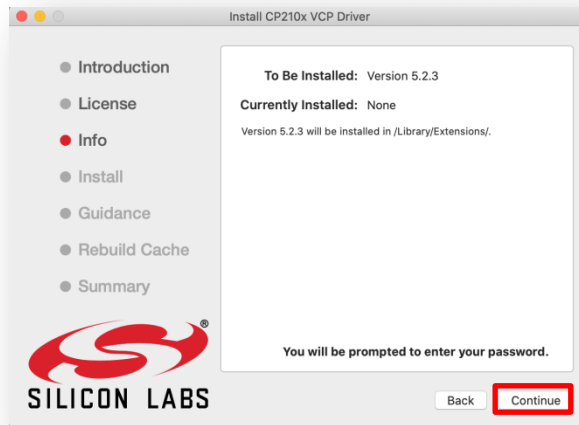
Install CP210x VCP Driver

Introduction
License
Info
Install
Guidance
Rebuild Cache
Summary

To Be Installed: Version 5.2.3
Currently Installed: None
Version 5.2.3 will be installed in /Library/Extensions/.

You will be prompted to enter your password.

SILICON LABS

Back
Continue